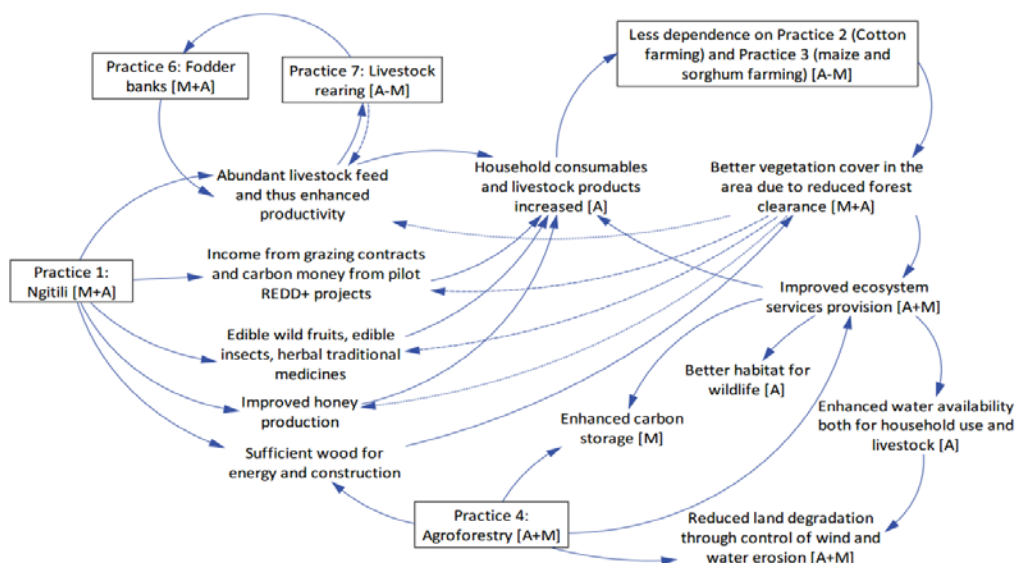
Practice 6: Fodder banks [M+A]

Practice 7: Livestock rearing [A-M]

Less dependence on Practice 2 (Cotton farming) and Practice 3 (maize and sorghum farming) [A-M]

Abundant livestock feed and thus enhanced productivity

Household consumables and livestock products increased [A]

Better vegetation cover in the area due to reduced forest clearance [M+A]

Practice 1: Ngitili [M+A]

Income from grazing contracts and carbon money from pilot REDD+ projects

Improved ecosystem services provision [A+M]

Edible wild fruits, edible insects, herbal traditional medicines

Better habitat for wildlife [A]

Improved honey production

Enhanced carbon storage [M]

Enhanced water availability both for household use and livestock [A]

Sufficient wood for energy and construction

Practice 4: Agroforestry [A+M]

Reduced land degradation through control of wind and water erosion [A+M]